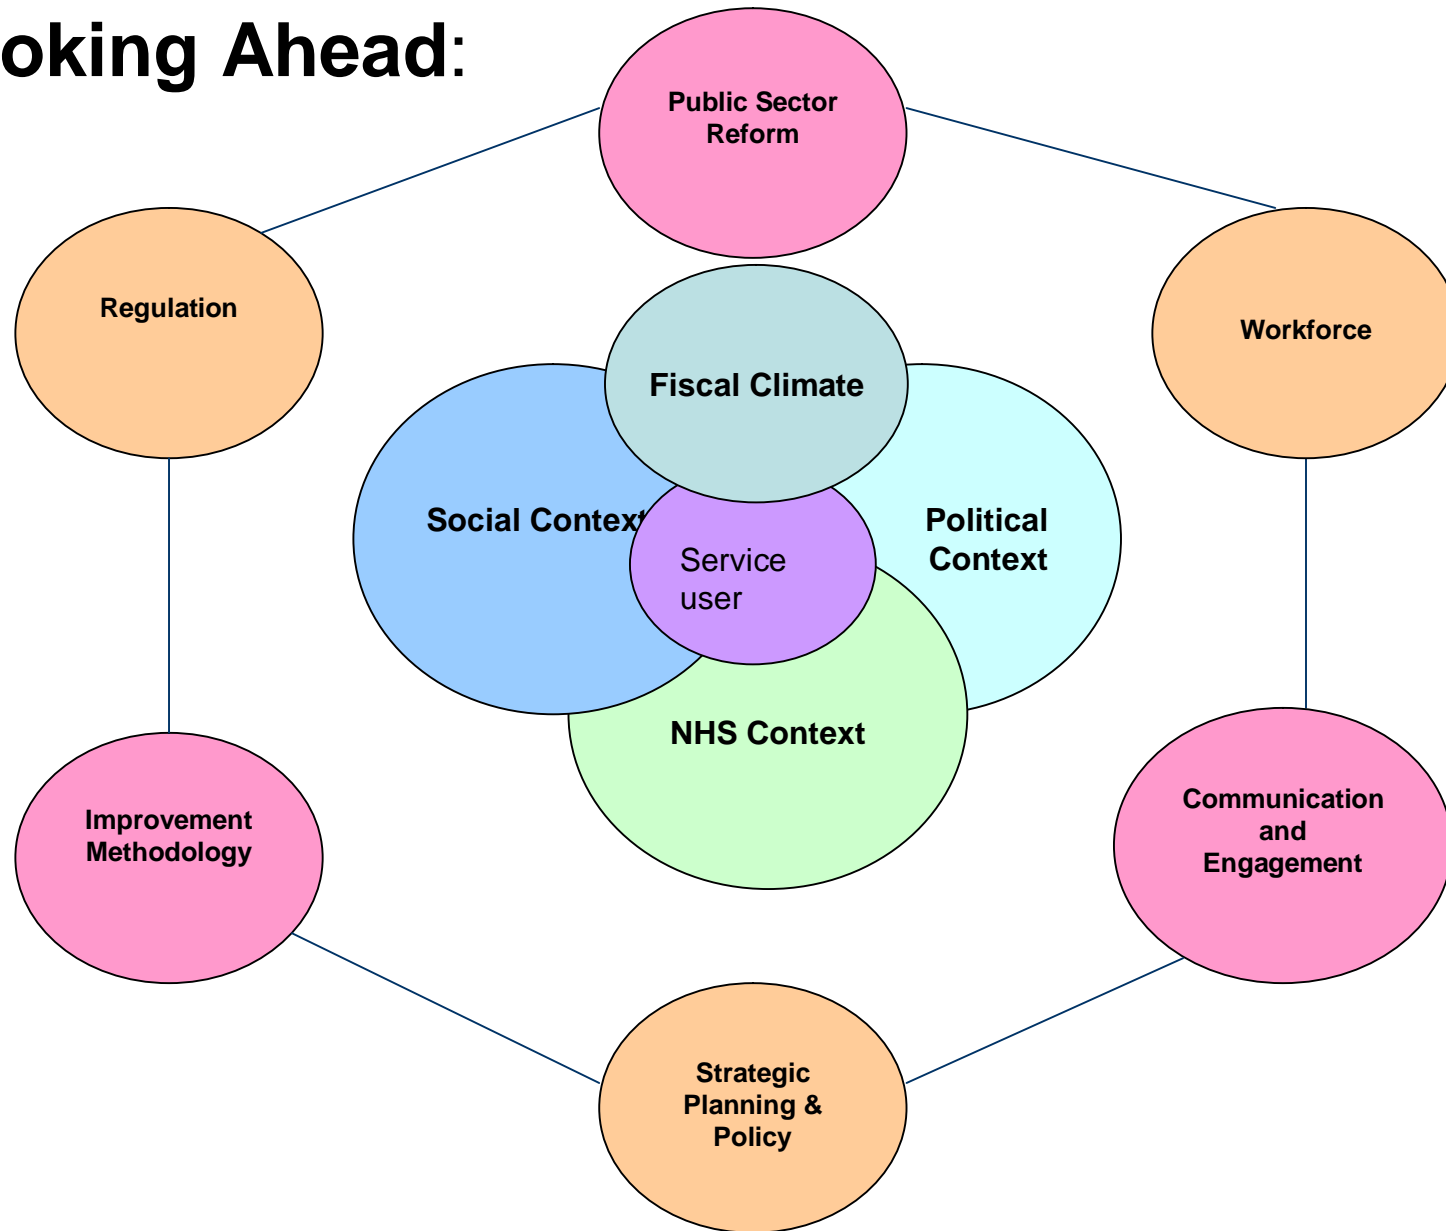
oking Ahead:

Public Sector Reform

Regulation

Workforce

Fiscal Climate

Social Context

Political Context

Service user

NHS Context

Improvement Methodology

Communication and Engagement

Strategic Planning & Policy